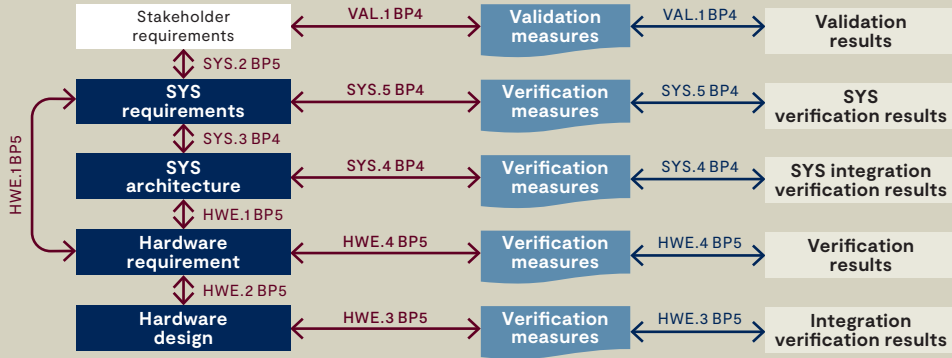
Stakeholder requirements

VAL.1 BP4

Validation measures

VAL.1 BP4

Validation results

SYS.2 BP5

SYS requirements

SYS.5 BP4

Verification measures

SYS.5 BP4

SYS verification results

SYS.3 BP4

SYS architecture

SYS.4 BP4

Verification measures

SYS.4 BP4

SYS integration verification results

HWE.1 BP5

HWE.1 BP5

Hardware requirement

HWE.4 BP5

Verification measures

HWE.4 BP5

Verification results

HWE.2 BP5

Hardware design

HWE.3 BP5

Verification measures

HWE.3 BP5

Integration verification results